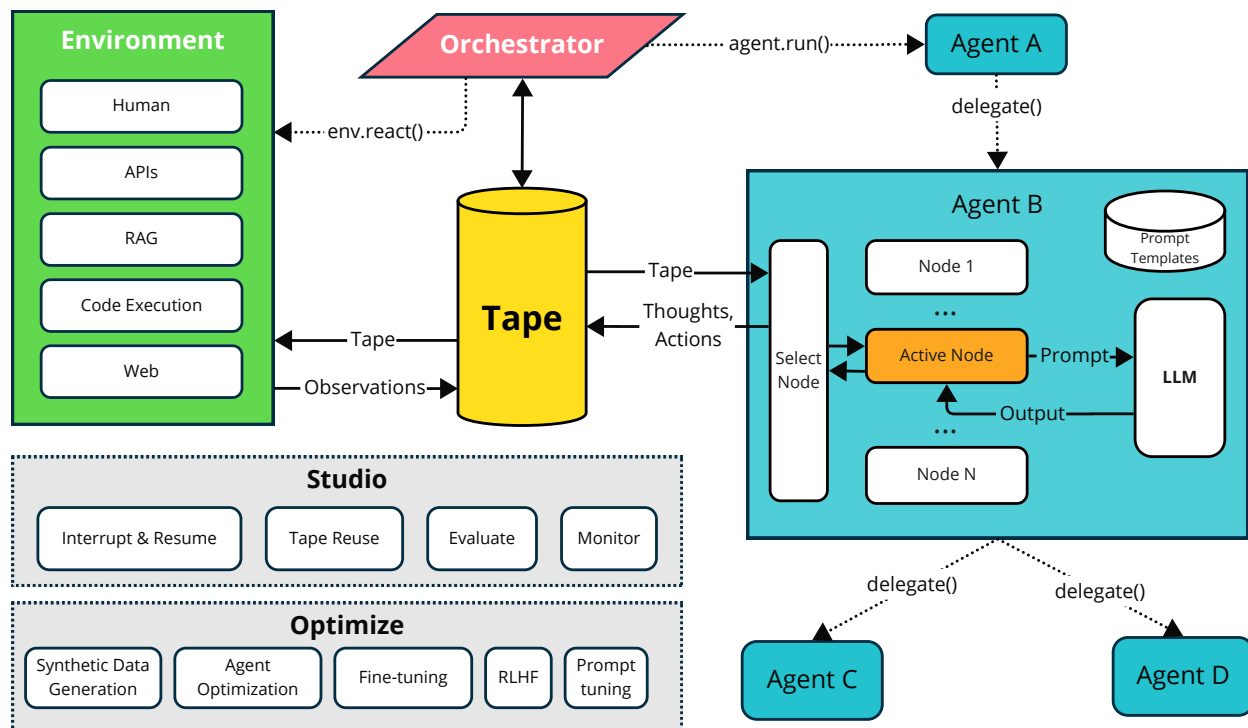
Environment

Human

APIs

RAG

Code Execution

Web

Orchestrator

agent.run()

Agent A

delegate()

env.react()

Tape

Tape

Observations

Tape

Thoughts, Actions

Agent B

Prompt Templates

Select Node

Node 1

...

Active Node

Prompt

LLM

Output

...

Node N

Studio

Interrupt & Resume

Tape Reuse

Evaluate

Monitor

Optimize

Synthetic Data Generation

Agent Optimization

Fine-tuning

RLHF

Prompt tuning

delegate()

delegate()

Agent C

Agent D